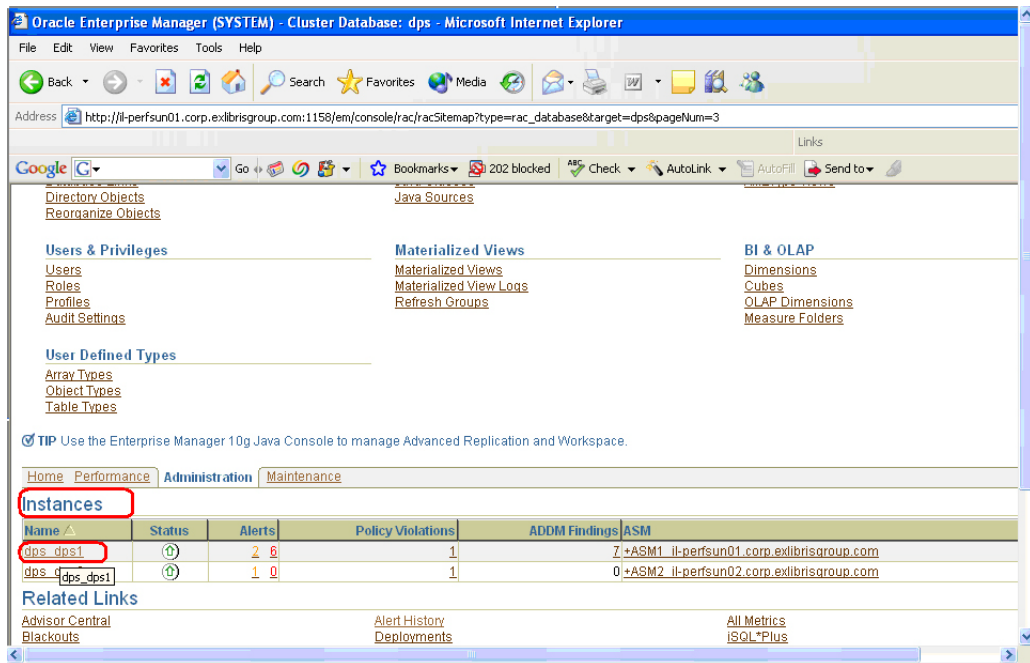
Oracle Enterprise Manager (SYSTEM) - Cluster Database: dps - Microsoft Internet Explorer

File Edit View Favorites Tools Help

Back Search Favorites Media

Address http://il-perfsun01.corp.exlibrisgroup.com:1158/em/console/rac/racSitemap?type=rac_database&target=dps&pageNum=3

Links

Google Go Bookmarks 202 blocked Check AutoLink AutoFill Send to

Directory Objects
Reorganize Objects

Java Sources

Users & Privileges
Users
Roles
Profiles
Audit Settings

Materialized Views
Materialized Views
Materialized View Logs
Refresh Groups

BI & OLAP
Dimensions
Cubes
OLAP Dimensions
Measure Folders

User Defined Types
Array Types
Object Types
Table Types

TIP Use the Enterprise Manager 10g Java Console to manage Advanced Replication and Workspace.

Home Performance Administration Maintenance

Instances

| Name | Status | Alerts | Policy Violations | ADDM Findings | ASM |
|---|---|---|---|---|---|
| dps_dps1 | | 2 6 | 1 | 7 | +ASM1_il-perfsun01.corp.exlibrisgroup.com |
| dps_d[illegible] dps_dps1 | | 1 0 | 1 | 0 | +ASM2_il-perfsun02.corp.exlibrisgroup.com |

Related Links
Advisor Central
Blackouts
Alert History
Deployments
All Metrics
iSQL*Plus